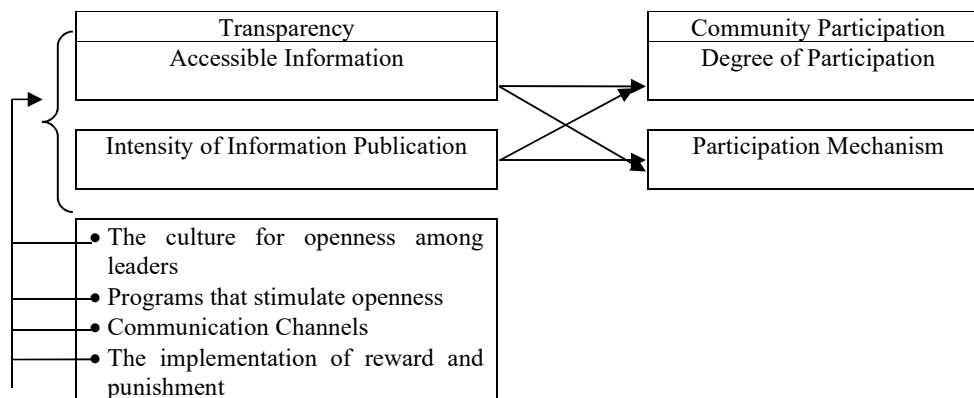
Transparency
Accessible Information

Intensity of Information Publication

Community Participation
Degree of Participation

Participation Mechanism

• The culture for openness among leaders
• Programs that stimulate openness
• Communication Channels
• The implementation of reward and punishment